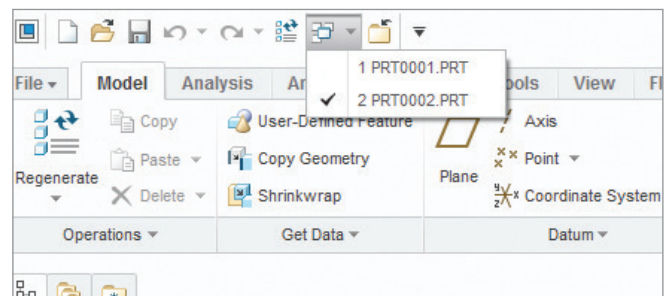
1 PRT0001.PRT
✓ 2 PRT0002.PRT

File ▾ Model Analysis An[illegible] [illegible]ools View F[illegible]

Regenerate ▾
Copy
Paste ▾
Delete ▾
User-Defined Feature
Copy Geometry
Shrinkwrap
Plane
Axis
Point ▾
Coordinate System

Operations ▾ Get Data ▾ Datum ▾